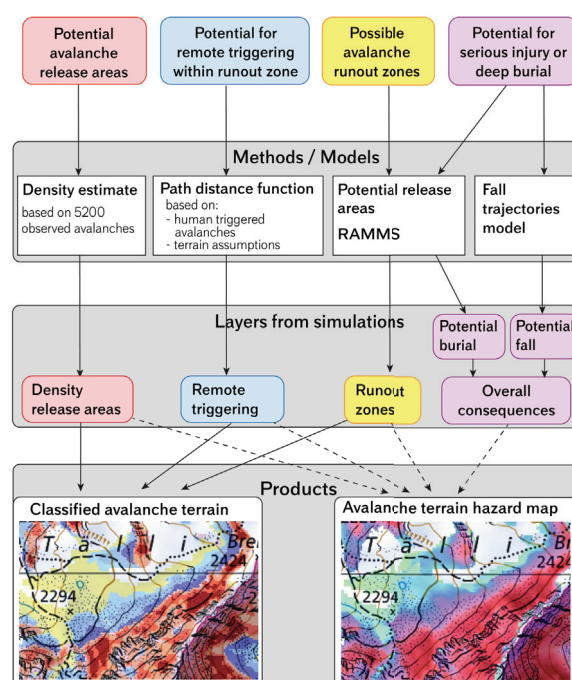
Potential avalanche release areas

Potential for remote triggering within runout zone

Possible avalanche runout zones

Potential for serious injury or deep burial

Methods / Models

Density estimate
based on 5200 observed avalanches

Path distance function
based on:
- human triggered avalanches
- terrain assumptions

Potential release areas
RAMMS

Fall trajectories model

Layers from simulations

Potential burial

Potential fall

Density release areas

Remote triggering

Runout zones

Overall consequences

Products

Classified avalanche terrain

T a l i Bre 2424 2294

Avalanche terrain hazard map

T a l i Br 2424 2294